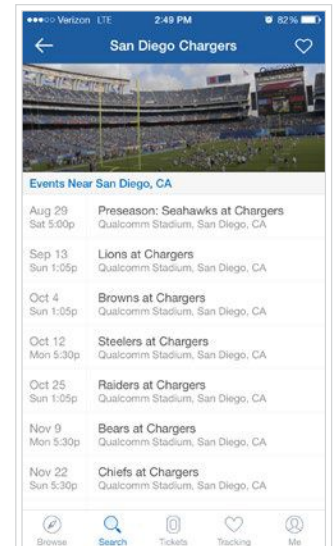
●●●○○ Verizon LTE 2:49 PM 82%

San Diego Chargers

Events Near San Diego, CA

Aug 29
Sat 5:00p
Preseason: Seahawks at Chargers
Qualcomm Stadium, San Diego, CA

Sep 13
Sun 1:05p
Lions at Chargers
Qualcomm Stadium, San Diego, CA

Oct 4
Sun 1:05p
Browns at Chargers
Qualcomm Stadium, San Diego, CA

Oct 12
Mon 5:30p
Steelers at Chargers
Qualcomm Stadium, San Diego, CA

Oct 25
Sun 1:05p
Raiders at Chargers
Qualcomm Stadium, San Diego, CA

Nov 9
Mon 5:30p
Bears at Chargers
Qualcomm Stadium, San Diego, CA

Nov 22
Sun 5:30p
Chiefs at Chargers
Qualcomm Stadium, San Diego, CA

Browse Search Tickets Tracking Me